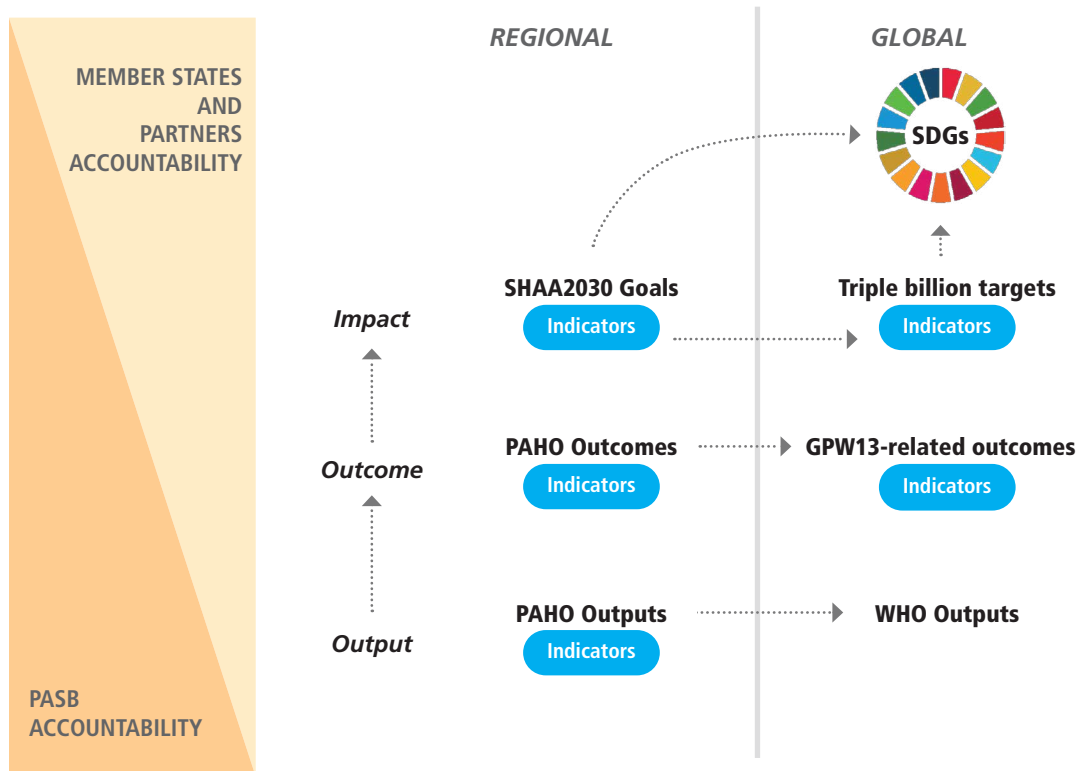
MEMBER STATES AND PARTNERS ACCOUNTABILITY

PASB ACCOUNTABILITY

REGIONAL

GLOBAL

SDGs

SHAA2030 Goals
Indicators

Triple billion targets
Indicators

Impact

Outcome

Output

PAHO Outcomes
Indicators

GPW13-related outcomes
Indicators

PAHO Outputs
Indicators

WHO Outputs